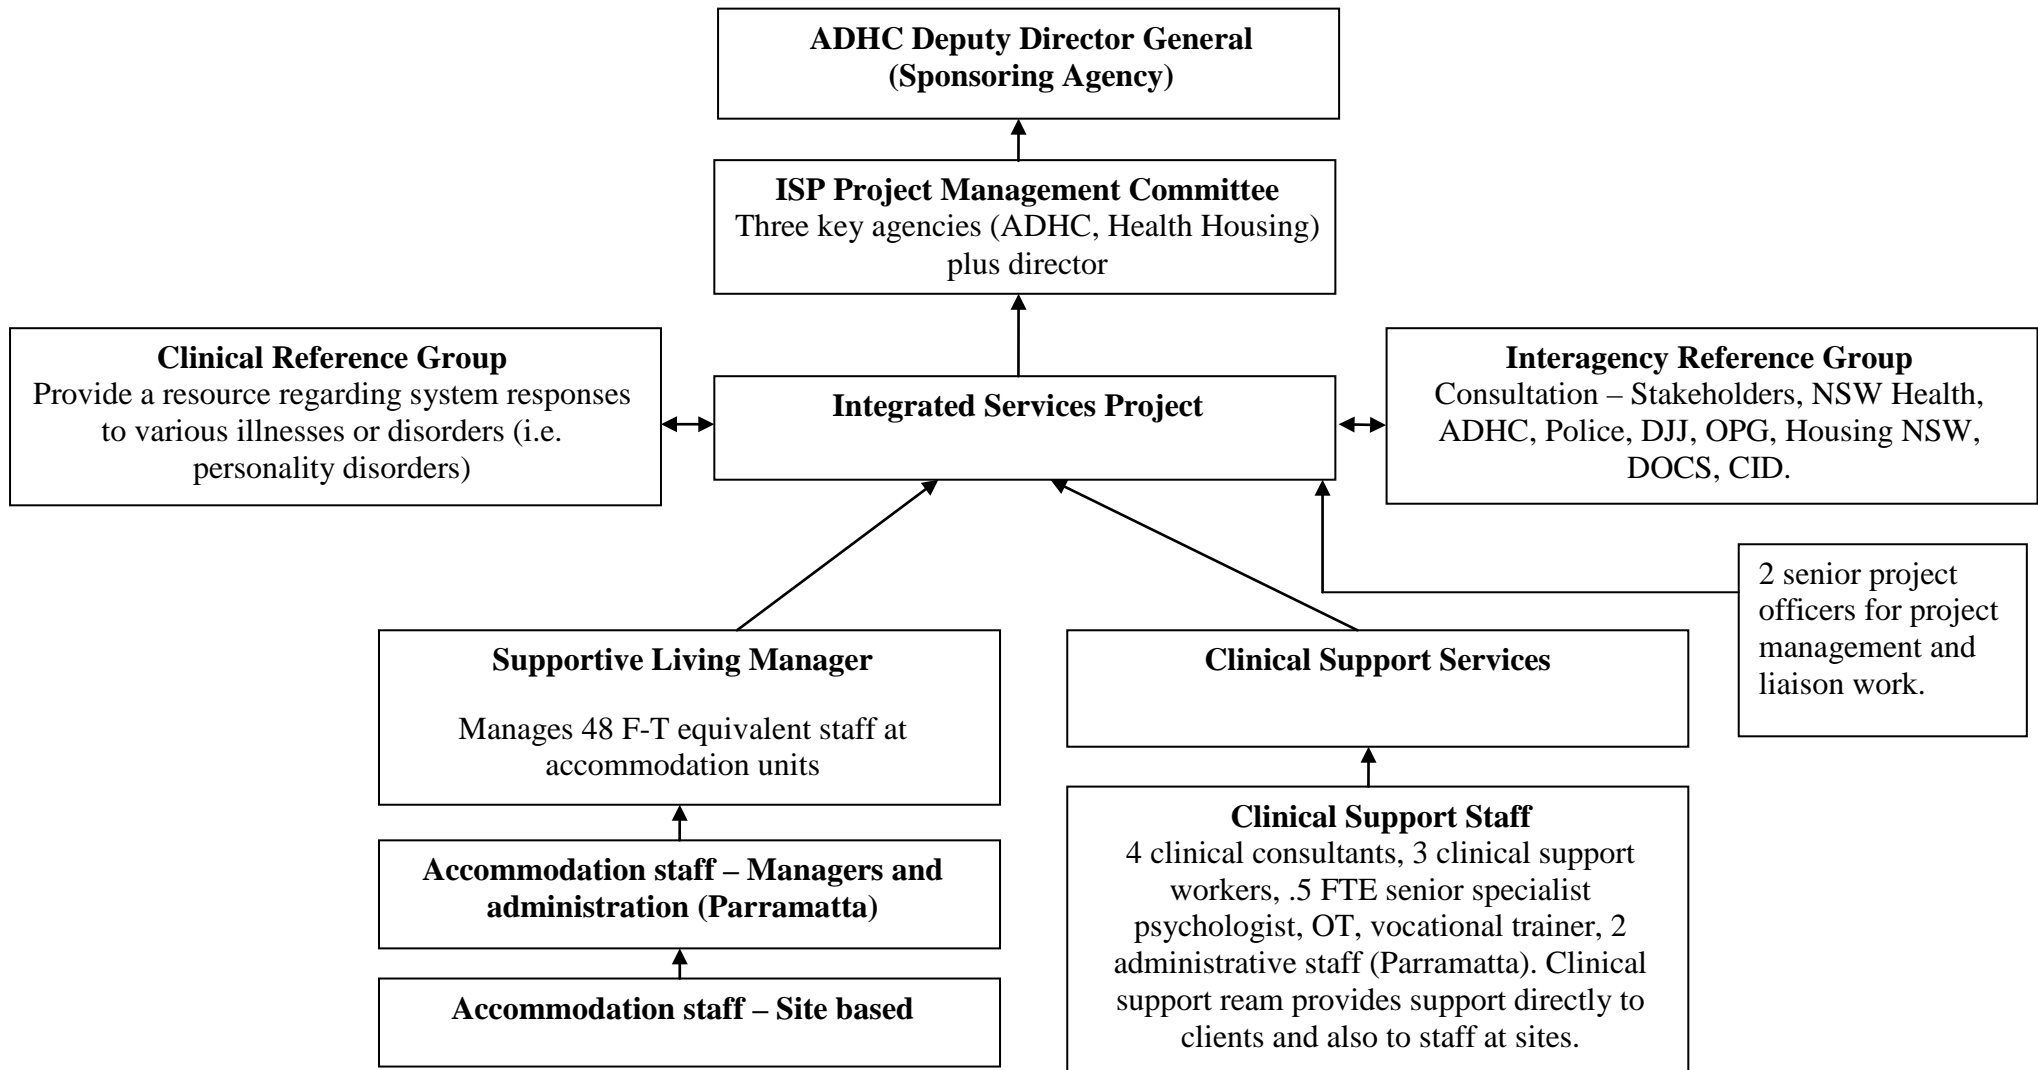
ADHC Deputy Director General (Sponsoring Agency)

ISP Project Management Committee
Three key agencies (ADHC, Health Housing) plus director

Clinical Reference Group
Provide a resource regarding system responses to various illnesses or disorders (i.e. personality disorders)

Integrated Services Project

Interagency Reference Group
Consultation – Stakeholders, NSW Health, ADHC, Police, DJJ, OPG, Housing NSW, DOCS, CID.

2 senior project officers for project management and liaison work.

Supportive Living Manager

Manages 48 F-T equivalent staff at accommodation units

Clinical Support Services

Accommodation staff – Managers and administration (Parramatta)

Accommodation staff – Site based

Clinical Support Staff
4 clinical consultants, 3 clinical support workers, .5 FTE senior specialist psychologist, OT, vocational trainer, 2 administrative staff (Parramatta). Clinical support ream provides support directly to clients and also to staff at sites.